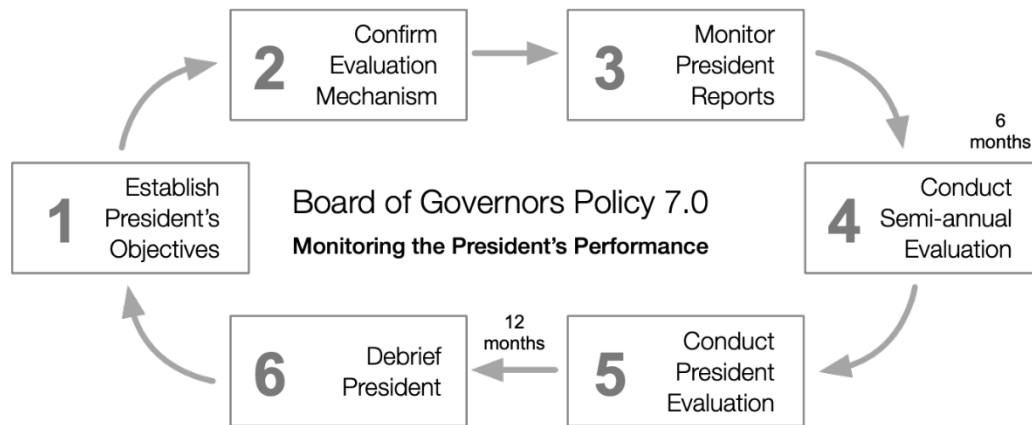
Board of Governors Policy 7.0

Monitoring the President's Performance

1 Establish President's Objectives

2 Confirm Evaluation Mechanism

3 Monitor President Reports

6 months

4 Conduct Semi-annual Evaluation

5 Conduct President Evaluation

12 months

6 Debrief President